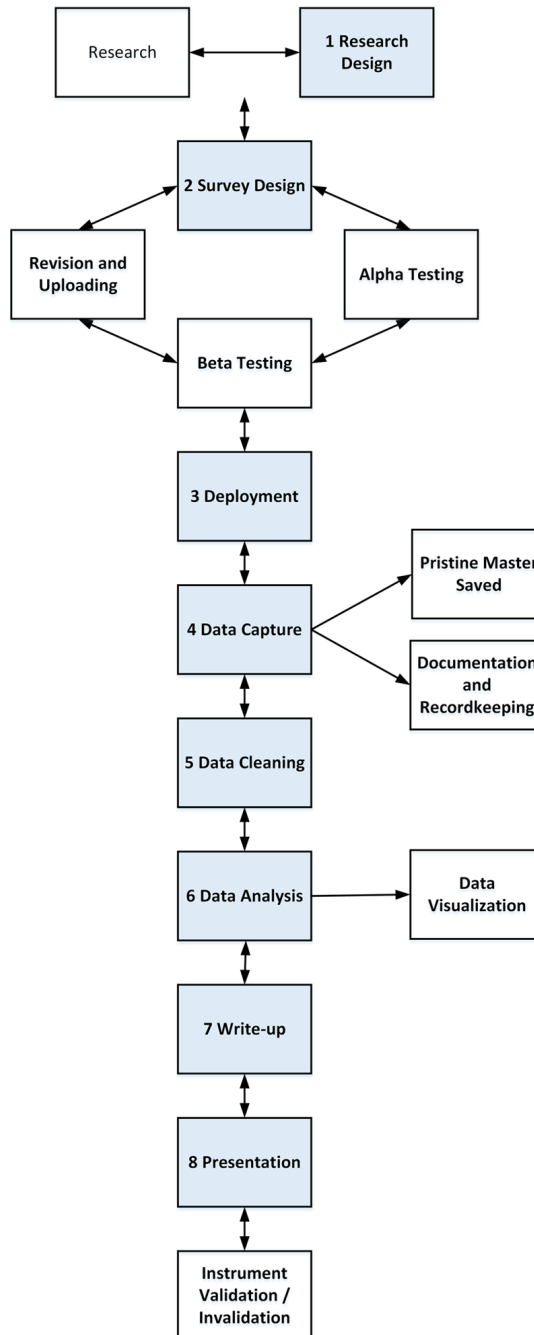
Research

1 Research Design

2 Survey Design

Revision and Uploading

Alpha Testing

Beta Testing

3 Deployment

Pristine Master Saved

4 Data Capture

Documentation and Recordkeeping

5 Data Cleaning

6 Data Analysis

Data Visualization

7 Write-up

8 Presentation

Instrument Validation / Invalidation